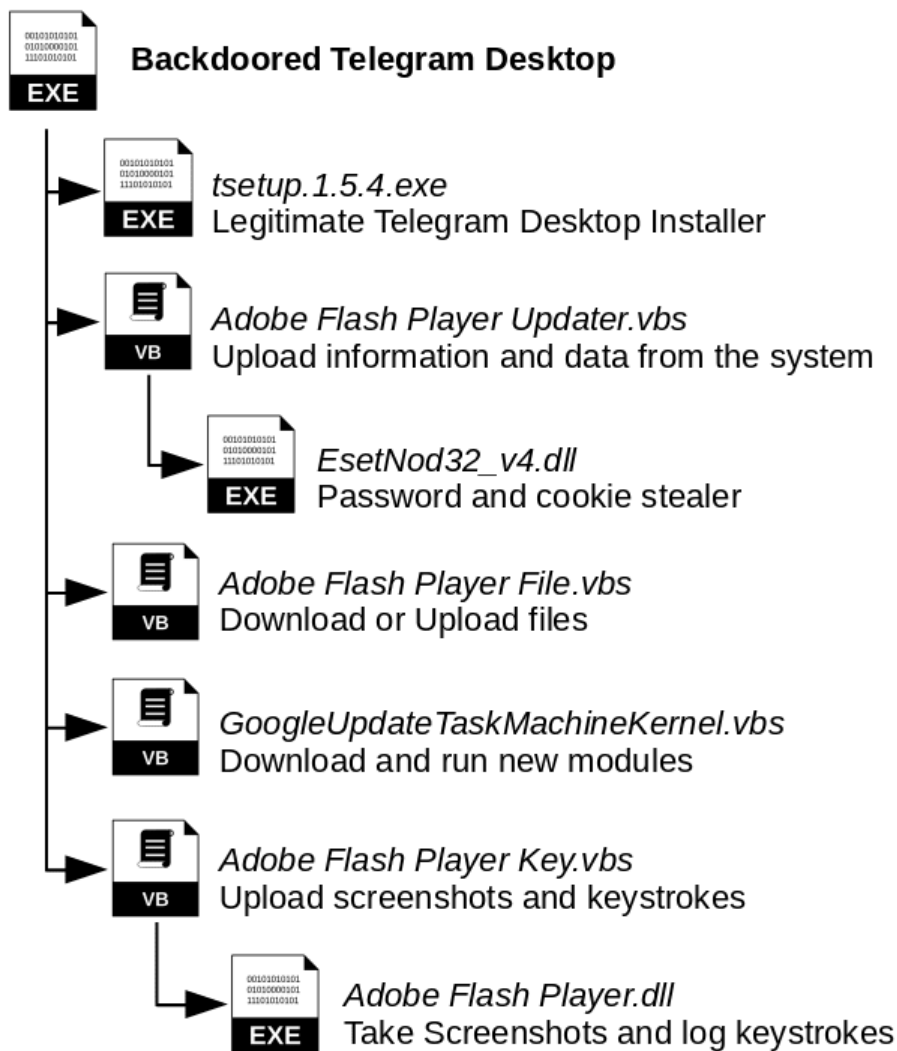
00101010101
01010000101
11101010101
EXE
Backdoored Telegram Desktop

00101010101
01010000101
11101010101
EXE
tsetup.1.5.4.exe
Legitimate Telegram Desktop Installer

VB
Adobe Flash Player Updater.vbs
Upload information and data from the system

00101010101
01010000101
11101010101
EXE
EsetNod32_v4.dll
Password and cookie stealer

VB
Adobe Flash Player File.vbs
Download or Upload files

VB
GoogleUpdateTaskMachineKernel.vbs
Download and run new modules

VB
Adobe Flash Player Key.vbs
Upload screenshots and keystrokes

00101010101
01010000101
11101010101
EXE
Adobe Flash Player.dll
Take Screenshots and log keystrokes